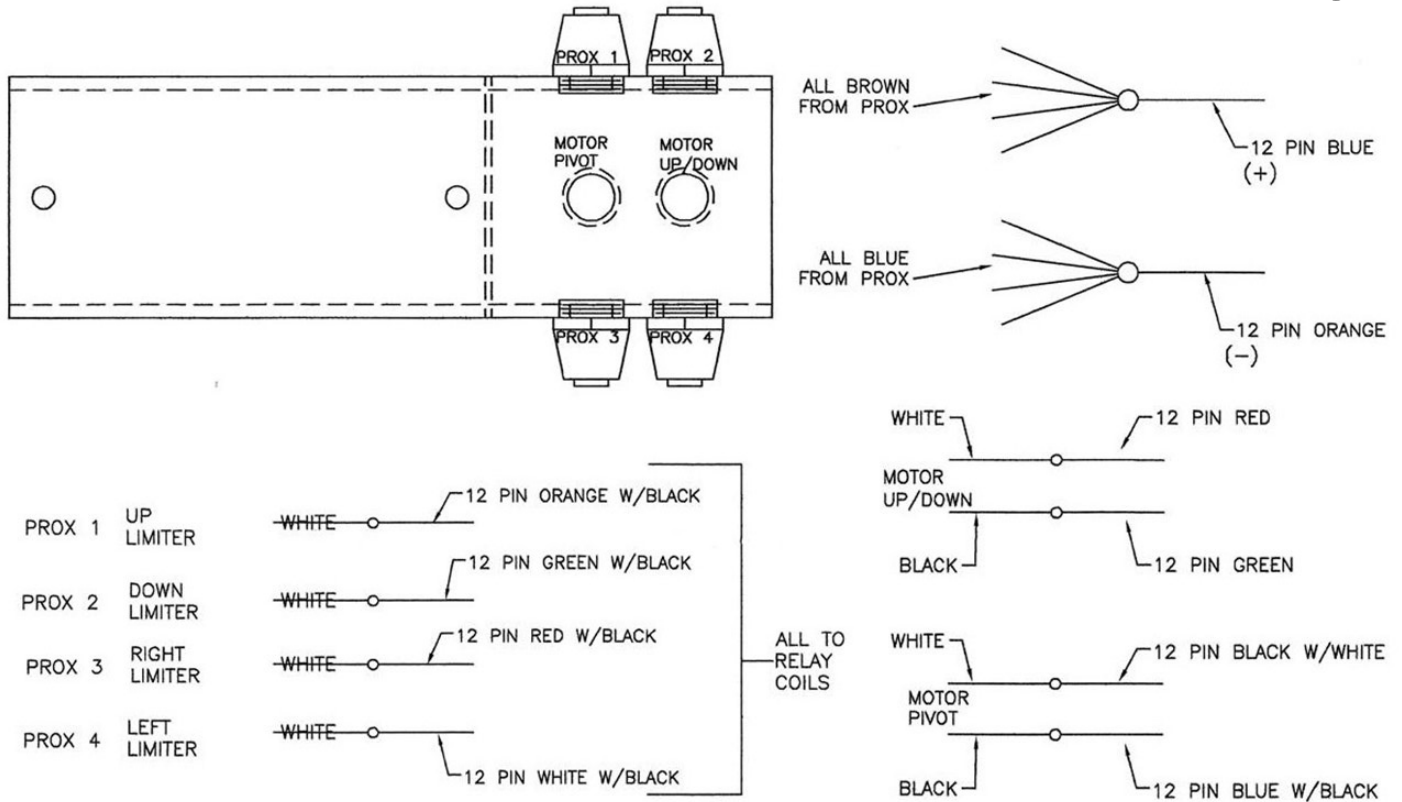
PROX 1 PROX 2

MOTOR PIVOT

MOTOR UP/DOWN

PROX 3 PROX 4

ALL BROWN FROM PROX

12 PIN BLUE (+)

ALL BLUE FROM PROX

12 PIN ORANGE (−)

WHITE

12 PIN RED

MOTOR UP/DOWN

BLACK

12 PIN GREEN

PROX 1 UP LIMITER WHITE 12 PIN ORANGE W/BLACK

PROX 2 DOWN LIMITER WHITE 12 PIN GREEN W/BLACK

PROX 3 RIGHT LIMITER WHITE 12 PIN RED W/BLACK

PROX 4 LEFT LIMITER WHITE 12 PIN WHITE W/BLACK

ALL TO RELAY COILS

WHITE

12 PIN BLACK W/WHITE

MOTOR PIVOT

BLACK

12 PIN BLUE W/BLACK